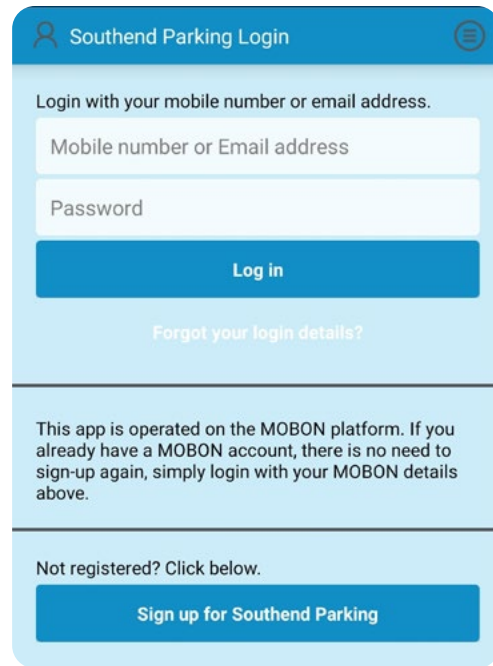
Southend Parking Login

Login with your mobile number or email address.

Mobile number or Email address

Password

Log in

Forgot your login details?

This app is operated on the MOBON platform. If you already have a MOBON account, there is no need to sign-up again, simply login with your MOBON details above.

Not registered? Click below.

Sign up for Southend Parking